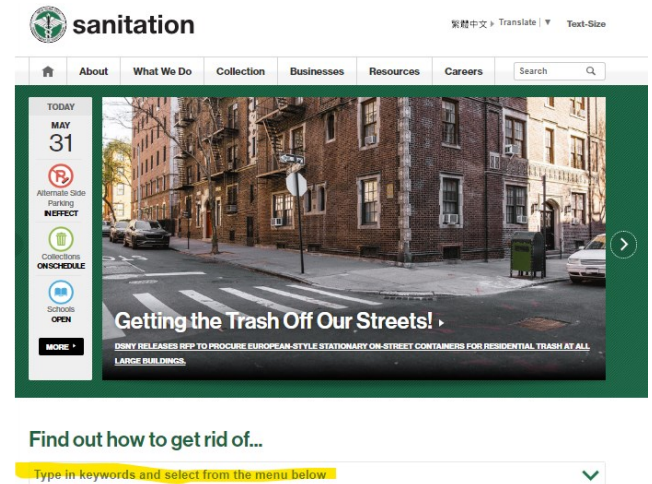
sanitation

繁體中文 Translate | ▼ Text-Size

About What We Do Collection Businesses Resources Careers Search

TODAY
MAY
31

Alternate Side Parking
IN EFFECT

Collections
ON SCHEDULE

Schools
OPEN

MORE

Getting the Trash Off Our Streets!

DSNY RELEASES RFP TO PROCURE EUROPEAN-STYLE STATIONARY ON-STREET CONTAINERS FOR RESIDENTIAL TRASH AT ALL LARGE BUILDINGS.

Find out how to get rid of...

Type in keywords and select from the menu below